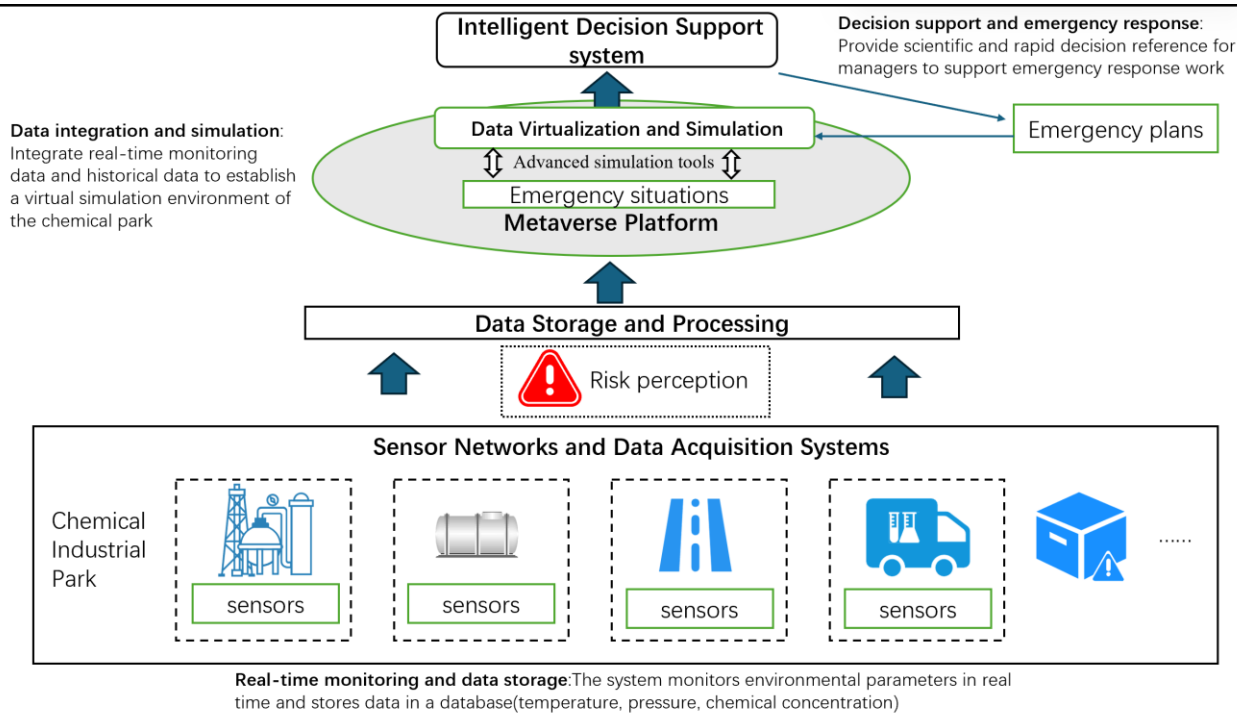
Intelligent Decision Support system

Decision support and emergency response: Provide scientific and rapid decision reference for managers to support emergency response work

Data integration and simulation: Integrate real-time monitoring data and historical data to establish a virtual simulation environment of the chemical park

Data Virtualization and Simulation

Advanced simulation tools

Emergency situations

Metaverse Platform

Emergency plans

Data Storage and Processing

Risk perception

Sensor Networks and Data Acquisition Systems

Chemical Industrial Park

sensors

sensors

sensors

sensors

......

Real-time monitoring and data storage:The system monitors environmental parameters in real time and stores data in a database(temperature, pressure, chemical concentration)